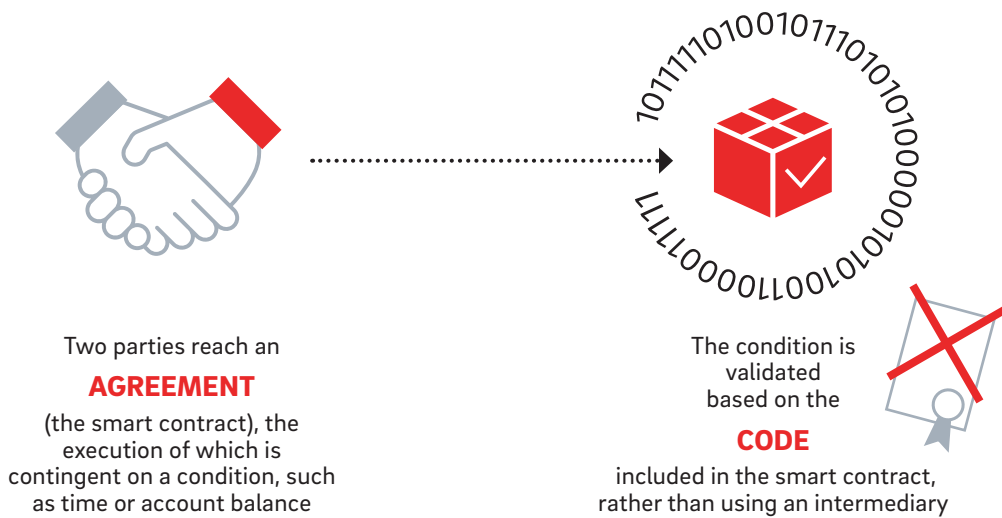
101111010010111010101000000101010100110000111111

Two parties reach an

AGREEMENT

(the smart contract), the execution of which is contingent on a condition, such as time or account balance

The condition is validated based on the

CODE

included in the smart contract, rather than using an intermediary